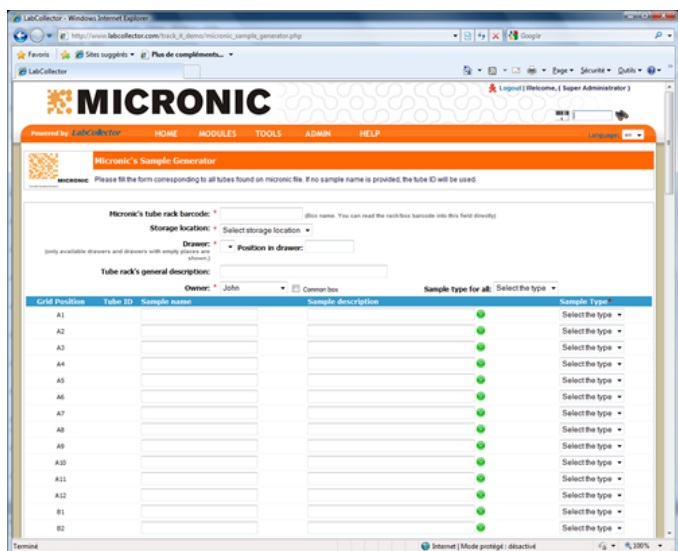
LabCollector - Windows Internet Explorer

http://www.labcollector.com/track_it_demo/micronic_sample_generator.php

Google

Favoris | Sites suggérés ▾ | Plus de compléments... ▾

LabCollector

Page ▾ Sécurité ▾ Outils ▾

MICRONIC

Logout | Welcome, ( Super Administrator )

Powered by LabCollector | HOME | MODULES | TOOLS | ADMIN | HELP | Language: en

Micronic's Sample Generator

Please fill the form corresponding to all tubes found on micronic file. If no sample name is provided, the tube ID will be used.

Micronic's tube rack barcode: * (Box name. You can read the rack/box barcode into this field directly)

Storage location: * Select storage location ▾

Drawer: * ▾ Position in drawer:
(only available drawers and drawers with empty places are shown.)

Tube rack's general description:

Owner: * John ▾ Common box

Sample type for all: Select the type ▾

| Grid Position | Tube ID | Sample name | Sample description | | Sample Type |
|---|---|---|---|---|---|
| A1 | | | | | Select the type ▾ |
| A2 | | | | | Select the type ▾ |
| A3 | | | | | Select the type ▾ |
| A4 | | | | | Select the type ▾ |
| A5 | | | | | Select the type ▾ |
| A6 | | | | | Select the type ▾ |
| A7 | | | | | Select the type ▾ |
| A8 | | | | | Select the type ▾ |
| A9 | | | | | Select the type ▾ |
| A10 | | | | | Select the type ▾ |
| A11 | | | | | Select the type ▾ |
| A12 | | | | | Select the type ▾ |
| B1 | | | | | Select the type ▾ |
| B2 | | | | | Select the type ▾ |

Terminé | Internet | Mode protégé : désactivé | 100%